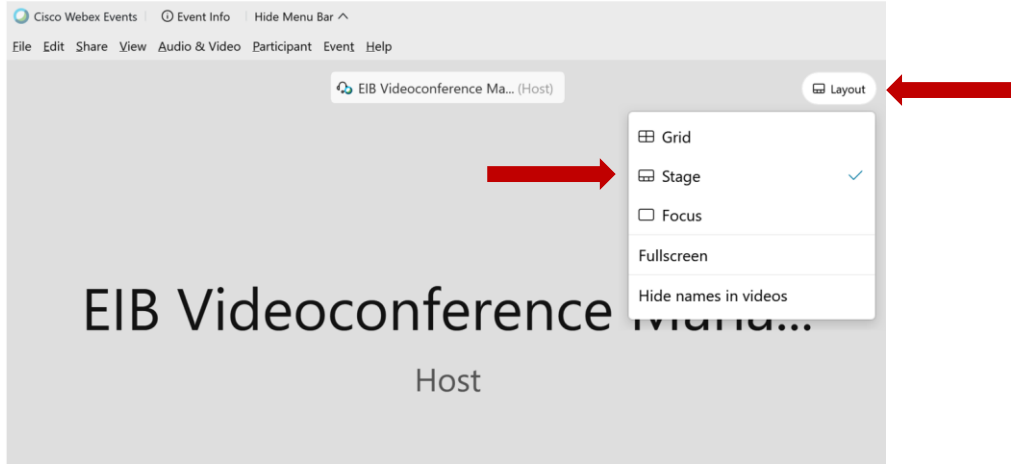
Cisco Webex Events | Event Info | Hide Menu Bar ^

File Edit Share View Audio & Video Participant Event Help

EIB Videoconference Ma... (Host)

Layout

Grid

Stage ✓

Focus

Fullscreen

Hide names in videos

EIB Videoconference Mana...

Host